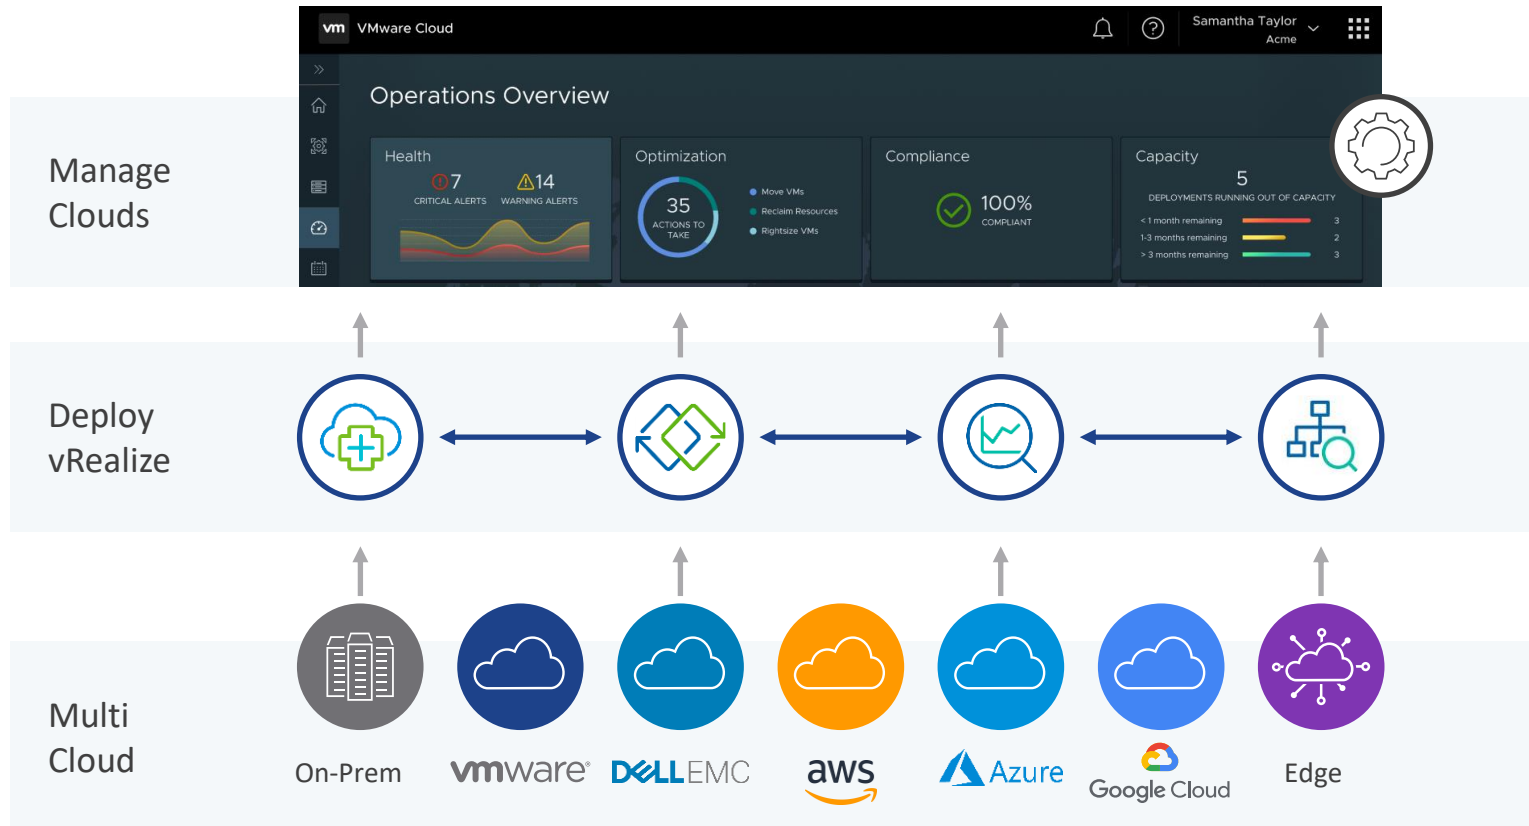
Manage Clouds

vm VMware Cloud

Samantha Taylor
Acme

Operations Overview

Health
7 CRITICAL ALERTS
14 WARNING ALERTS

Optimization
35 ACTIONS TO TAKE
Move VMs
Reclaim Resources
Rightsize VMs

Compliance
100% COMPLIANT

Capacity
5
DEPLOYMENTS RUNNING OUT OF CAPACITY
< 1 month remaining 3
1-3 months remaining 2
> 3 months remaining 3

Deploy vRealize

Multi Cloud

On-Prem

vmware

DELLEMC

aws

Azure

Google Cloud

Edge